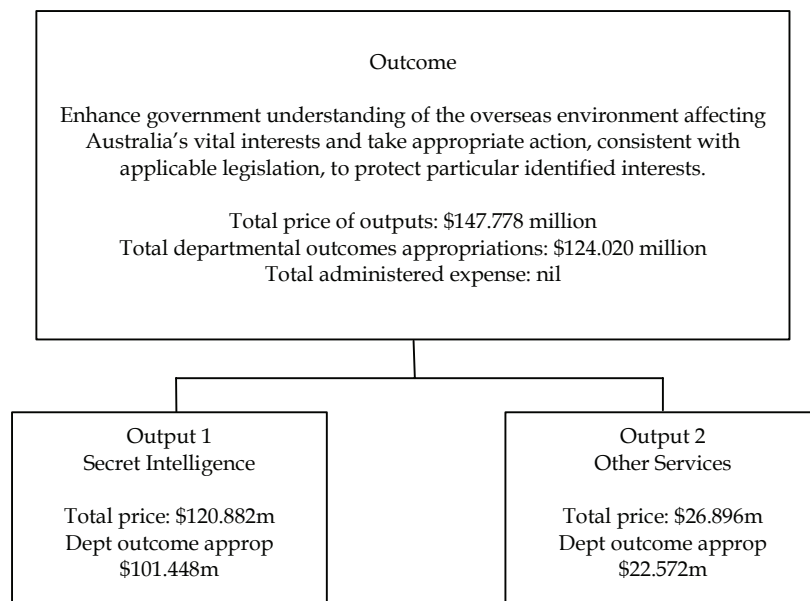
Outcome

Enhance government understanding of the overseas environment affecting Australia’s vital interests and take appropriate action, consistent with applicable legislation, to protect particular identified interests.

Total price of outputs: \$147.778 million
Total departmental outcomes appropriations: \$124.020 million
Total administered expense: nil

Output 1
Secret Intelligence

Total price: \$120.882m
Dept outcome approp
\$101.448m

Output 2
Other Services

Total price: \$26.896m
Dept outcome approp
\$22.572m